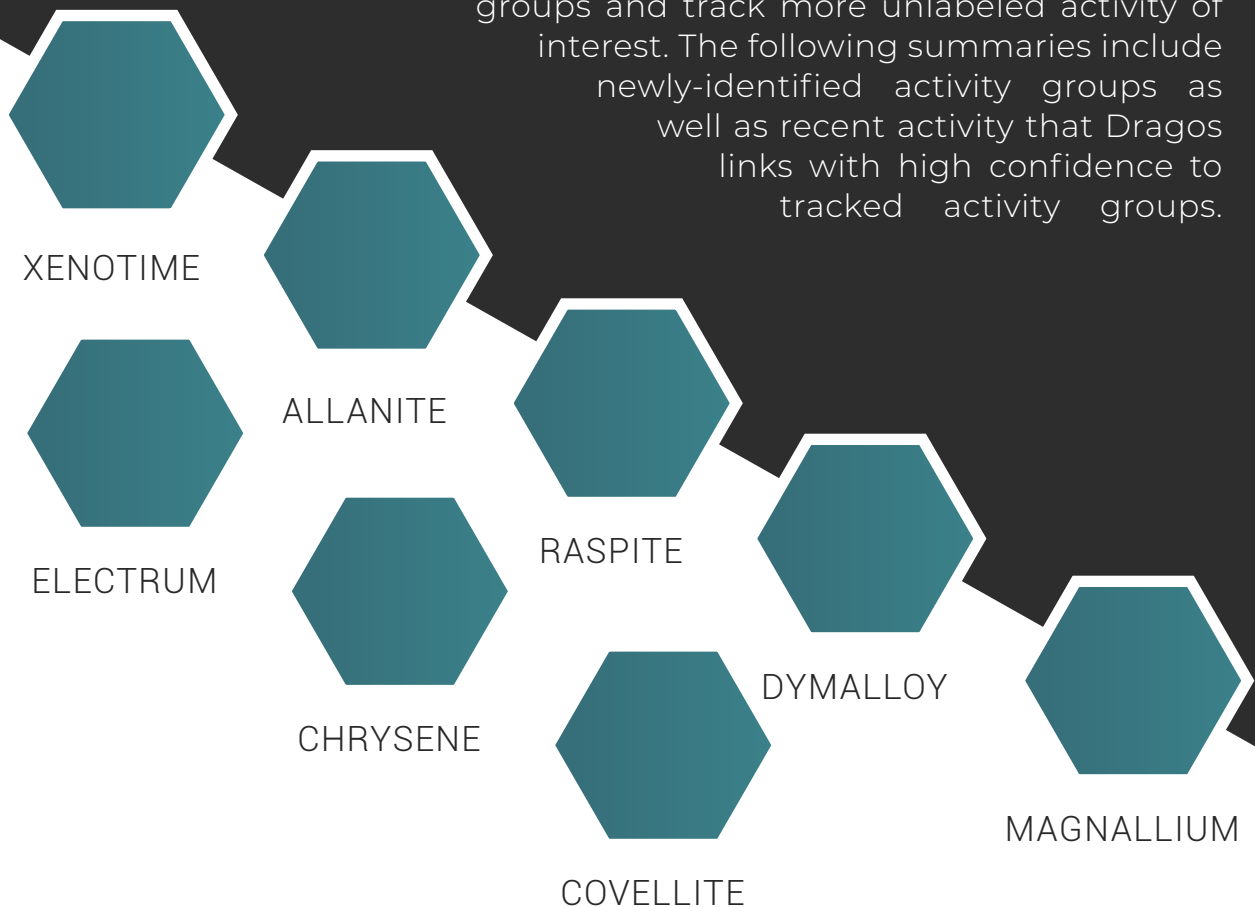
groups and track more unlabeled activity of interest. The following summaries include newly-identified activity groups as well as recent activity that Dragos links with high confidence to tracked activity groups.

XENOTIME

ALLANITE

ELECTRUM

RASPITE

CHRYSENE

DYMALLOY

MAGNALLIUM

COVELLITE